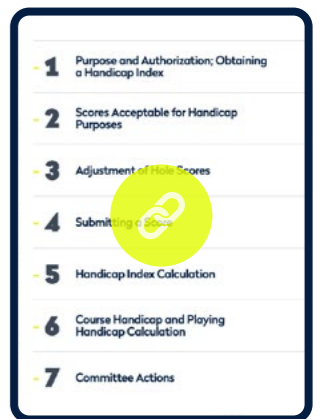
- 1 Purpose and Authorization; Obtaining a Handicap Index

- 2 Scores Acceptable for Handicap Purposes

- 3 Adjustment of Hole Scores

- 4 Submitting a Score

- 5 Handicap Index Calculation

- 6 Course Handicap and Playing Handicap Calculation

- 7 Committee Actions